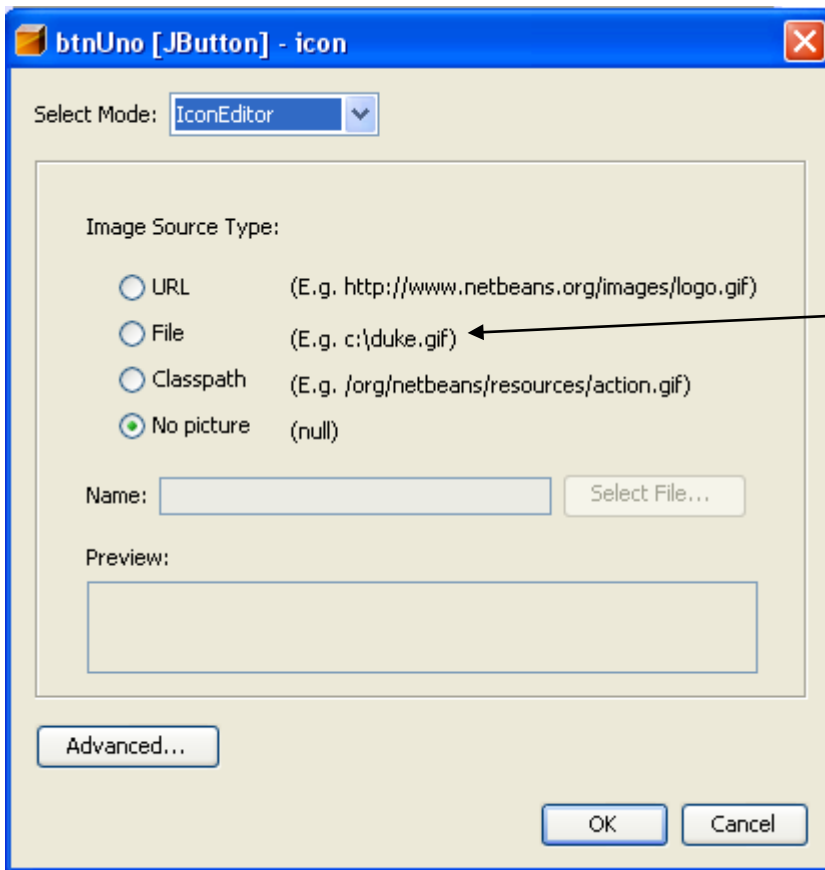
btnUno [JButton] - icon

Select Mode: IconEditor

Image Source Type:

URL (E.g. http://www.netbeans.org/images/logo.gif)

File (E.g. c:\duke.gif)

Classpath (E.g. /org/netbeans/resources/action.gif)

No picture (null)

Name: Select File...

Preview:

Advanced...

OK Cancel